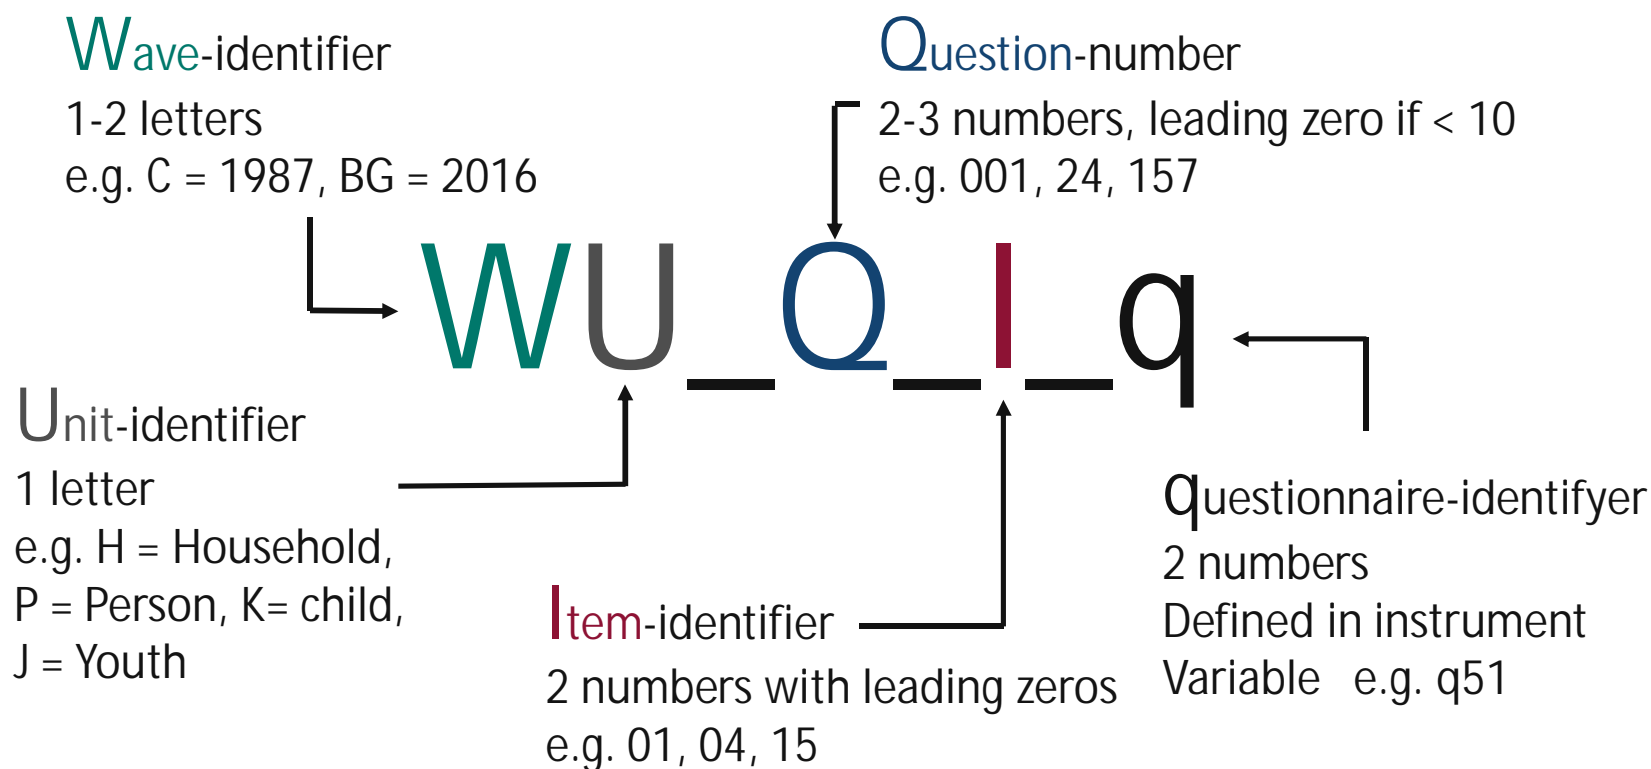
Wave-identifier
1-2 letters
e.g. C = 1987, BG = 2016

Question-number
2-3 numbers, leading zero if < 10
e.g. 001, 24, 157

WU_Q_I_q

Unit-identifier
1 letter
e.g. H = Household,
P = Person, K= child,
J = Youth

Item-identifier
2 numbers with leading zeros
e.g. 01, 04, 15

Questionnaire-identifyer
2 numbers
Defined in instrument
Variable e.g. q51